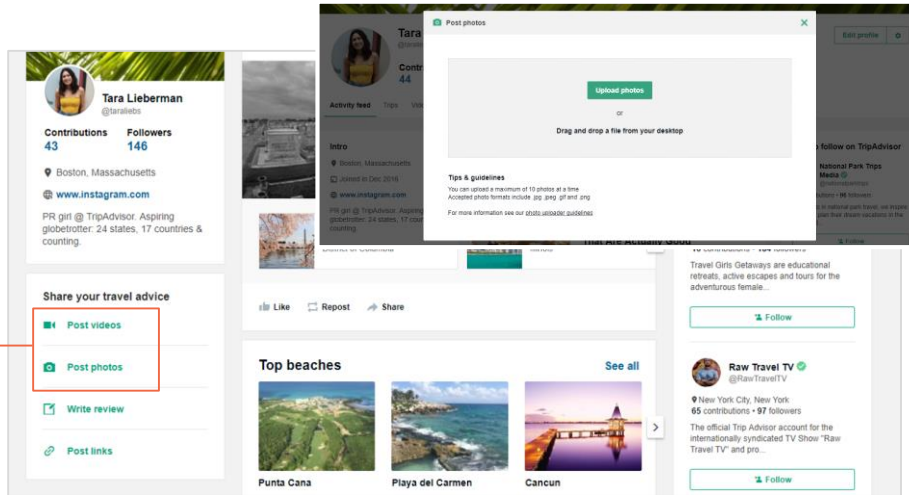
Tara Lieberman
@taraliebs

Contributions 43
Followers 146

Boston, Massachusetts

www.instagram.com

PR girl @ TripAdvisor. Aspiring globetrotter: 24 states, 17 countries & counting.

Share your travel advice

Post videos

Post photos

Write review

Post links

Like
Repost
Share

Top beaches
See all

Punta Cana
Playa del Carmen
Cancun

Tara
Contri
44

Activity feed
Trips

Intro
Boston, Massachusetts
Joined in Dec 2016
www.instagram.com
PR girl @ TripAdvisor. Aspiring globetrotter: 24 states, 17 countries & counting.

Post photos

Upload photos
or
Drag and drop a file from your desktop

Tips & guidelines
You can upload a maximum of 10 photos at a time
Accepted photo formats include .jpg .jpeg .gif and .png

For more information see our photo uploader guidelines

Edit profile

follow on TripAdvisor
National Park Trips Media

that Are Actually Good

Travel Girls Getaways are educational retreats, active escapes and tours for the adventurous female...

Follow

Raw Travel TV
@RawTravelTV
New York City, New York
65 contributions • 97 followers
The official Trip Advisor account for the internationally syndicated TV Show "Raw Travel TV" and pro...

Follow